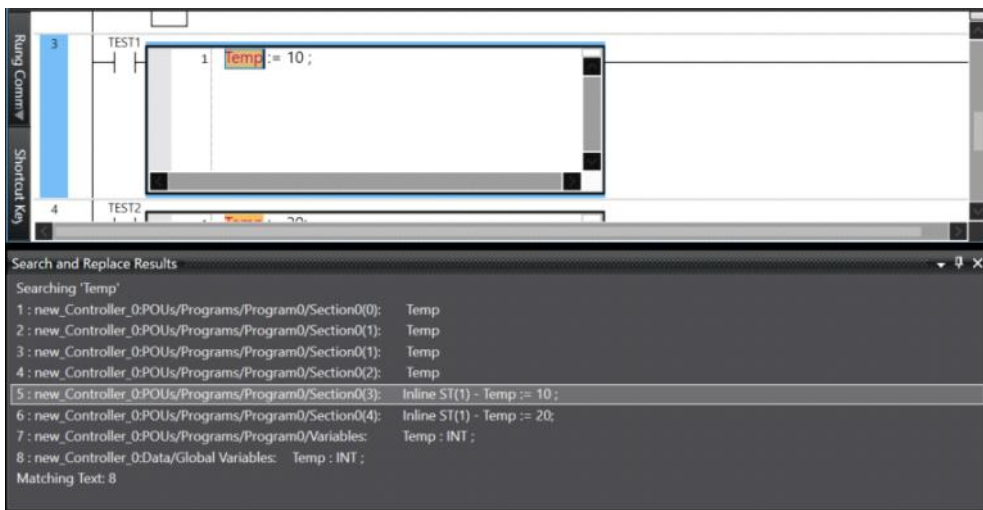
Rung Comm▼

Shortcut Key

3

TEST1

1 Temp := 10 ;

4

TEST2

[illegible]

Search and Replace Results

Searching 'Temp'

1 : new_Controller_0:POUs/Programs/Program0/Section0(0): Temp

2 : new_Controller_0:POUs/Programs/Program0/Section0(1): Temp

3 : new_Controller_0:POUs/Programs/Program0/Section0(1): Temp

4 : new_Controller_0:POUs/Programs/Program0/Section0(2): Temp

5 : new_Controller_0:POUs/Programs/Program0/Section0(3): Inline ST(1) - Temp := 10 ;

6 : new_Controller_0:POUs/Programs/Program0/Section0(4): Inline ST(1) - Temp := 20;

7 : new_Controller_0:POUs/Programs/Program0/Variables: Temp : INT ;

8 : new_Controller_0:Data/Global Variables: Temp : INT ;

Matching Text: 8